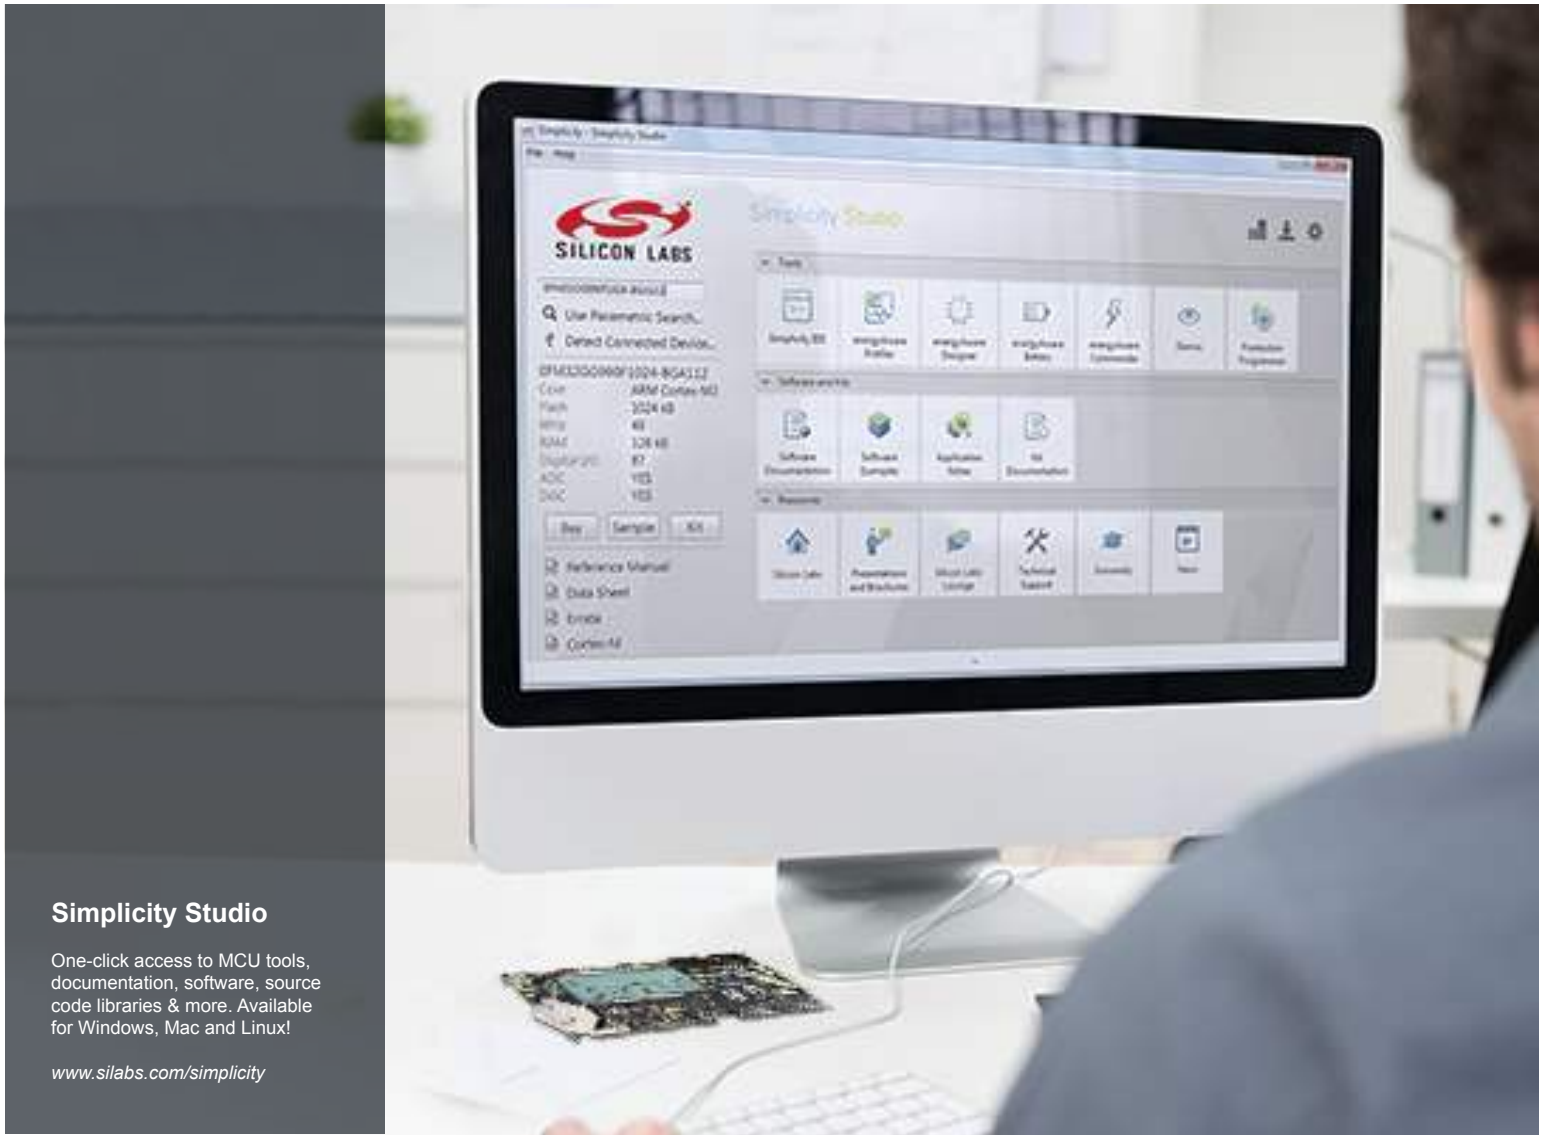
Simplicity - Simplicity Studio

File Help

SILICON LABS

Simplicity Studio

Use Parametric Search...

Detect Connected Device...

EFM32GG990F1024-BGA112

Core ARM Cortex-M3

Flash 1024 kB

MHz 48

RAM 128 kB

Buy Sample Kit

Reference Manual

Data Sheet

Errata

Cortex M

Tools

Simplicity IDE

energyAware Profiler

energyAware Designer

energyAware Battery

energyAware Commander

Demo

Production Programmer

Software and Kits

Software Documentation

Software Examples

Application Notes

Kit Documentation

Resources

Silicon Labs

Presentations and Brochures

Silicon Labs Lounge

Technical Support

Community

News

Simplicity Studio

One-click access to MCU tools, documentation, software, source code libraries & more. Available for Windows, Mac and Linux!

www.silabs.com/simplicity